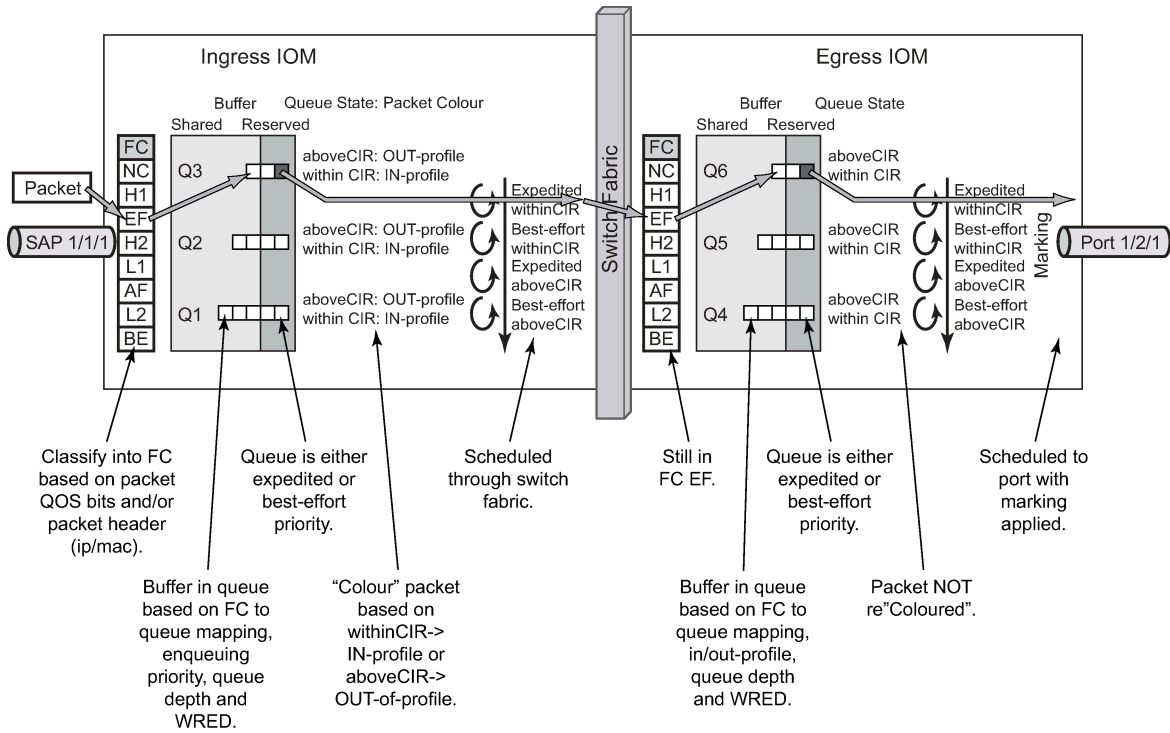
Ingress IOM

Buffer

Queue State: Packet Colour

Shared

Reserved

FC
NC
H1
EF
H2
L1
AF
L2
BE

Packet

SAP 1/1/1

Q3

aboveCIR: OUT-profile
within CIR: IN-profile

Q2

aboveCIR: OUT-profile
within CIR: IN-profile

Q1

aboveCIR: OUT-profile
within CIR: IN-profile

Expedited
withinCIR
Best-effort
withinCIR
Expedited
aboveCIR
Best-effort
aboveCIR

Switch Fabric

Egress IOM

Buffer

Queue State

Shared

Reserved

FC
NC
H1
EF
H2
L1
AF
L2
BE

Q6

aboveCIR
within CIR

Q5

aboveCIR
within CIR

Q4

aboveCIR
within CIR

Expedited
withinCIR
Best-effort
withinCIR
Expedited
aboveCIR
Best-effort
aboveCIR

Marking

Port 1/2/1

Classify into FC based on packet QOS bits and/or packet header (ip/mac).

Queue is either expedited or best-effort priority.

Scheduled through switch fabric.

Still in FC EF.

Queue is either expedited or best-effort priority.

Scheduled to port with marking applied.

Buffer in queue based on FC to queue mapping, enqueuing priority, queue depth and WRED.

"Colour" packet based on withinCIR-> IN-profile or aboveCIR-> OUT-of-profile.

Buffer in queue based on FC to queue mapping, in/out-profile, queue depth and WRED.

Packet NOT re"Coloured".